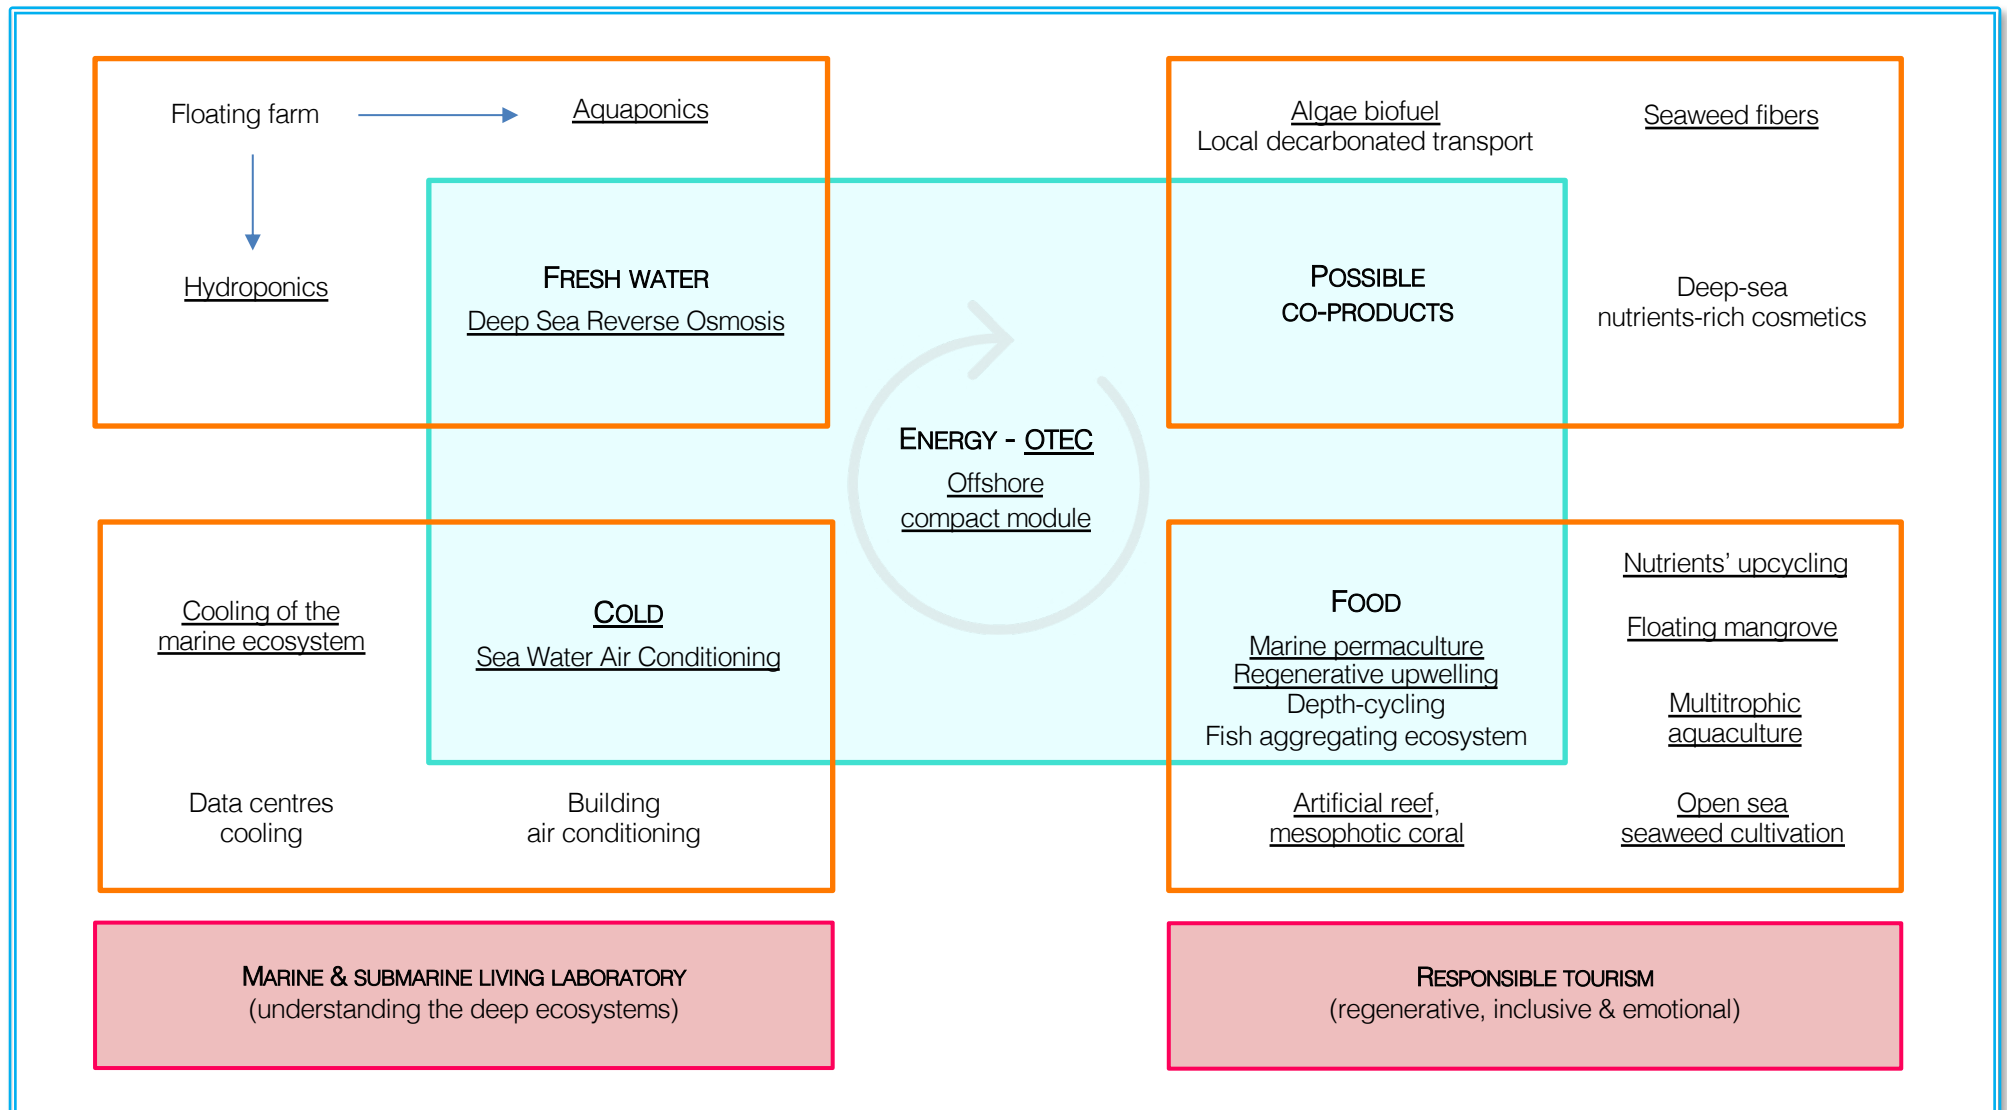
Floating farm

Aquaponics

Hydroponics

FRESH WATER
Deep Sea Reverse Osmosis

Algae biofuel
Local decarbonated transport

Seaweed fibers

POSSIBLE CO-PRODUCTS

Deep-sea nutrients-rich cosmetics

ENERGY - OTEC
Offshore compact module

Cooling of the marine ecosystem

COLD
Sea Water Air Conditioning

FOOD
Marine permaculture
Regenerative upwelling
Depth-cycling
Fish aggregating ecosystem

Nutrients' upcycling

Floating mangrove

Multitrophic aquaculture

Data centres cooling

Building air conditioning

Artificial reef, mesophotic coral

Open sea seaweed cultivation

MARINE & SUBMARINE LIVING LABORATORY
(understanding the deep ecosystems)

RESPONSIBLE TOURISM
(regenerative, inclusive & emotional)